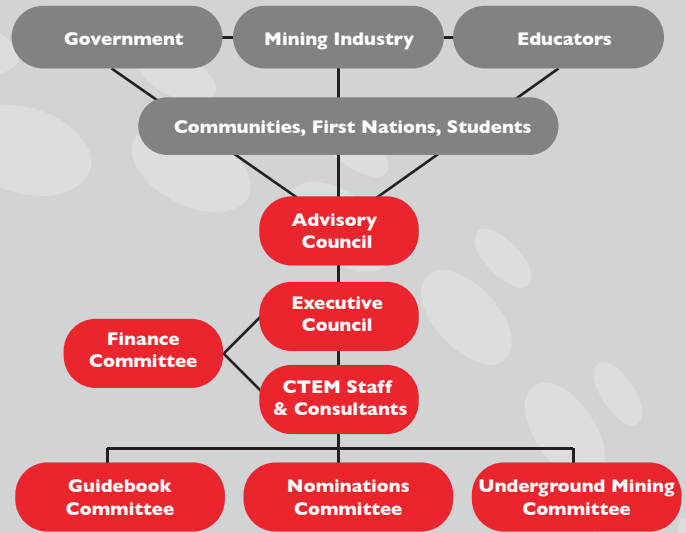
Government
Mining Industry
Educators
Communities, First Nations, Students
Advisory Council
Executive Council
Finance Committee
CTEM Staff & Consultants
Guidebook Committee
Nominations Committee
Underground Mining Committee